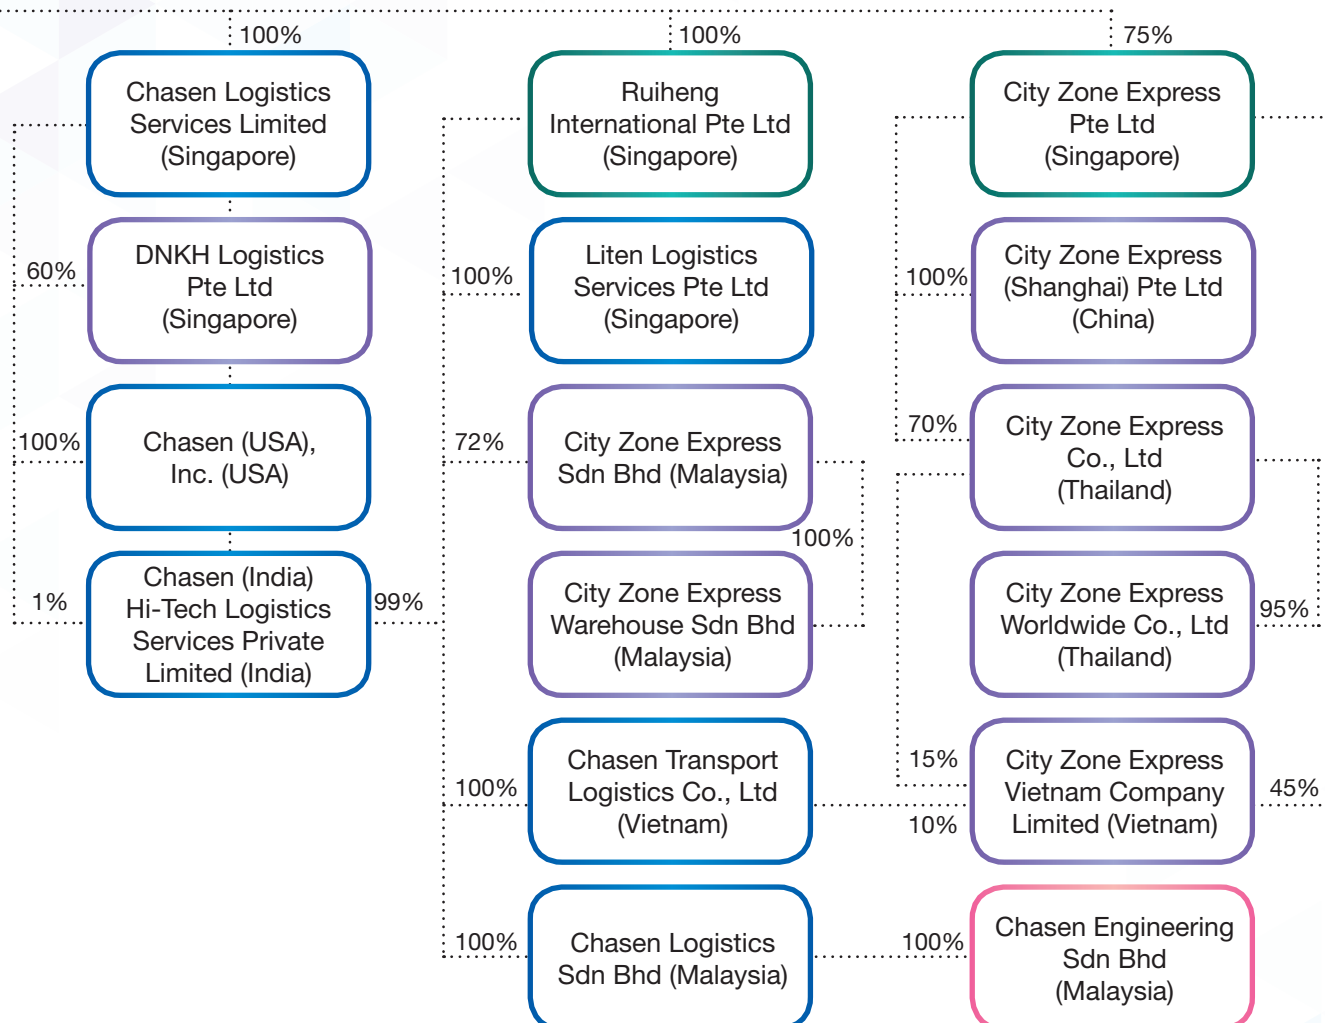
100%

Chasen Logistics Services Limited (Singapore)

60%

DNKH Logistics Pte Ltd (Singapore)

100%

Chasen (USA), Inc. (USA)

1%

Chasen (India) Hi-Tech Logistics Services Private Limited (India)

99%

100%

Ruiheng International Pte Ltd (Singapore)

100%

Liten Logistics Services Pte Ltd (Singapore)

72%

City Zone Express Sdn Bhd (Malaysia)

100%

City Zone Express Warehouse Sdn Bhd (Malaysia)

100%

Chasen Transport Logistics Co., Ltd (Vietnam)

100%

Chasen Logistics Sdn Bhd (Malaysia)

75%

City Zone Express Pte Ltd (Singapore)

100%

City Zone Express (Shanghai) Pte Ltd (China)

70%

City Zone Express Co., Ltd (Thailand)

City Zone Express Worldwide Co., Ltd (Thailand)

95%

15%

10%

City Zone Express Vietnam Company Limited (Vietnam)

45%

100%

Chasen Engineering Sdn Bhd (Malaysia)